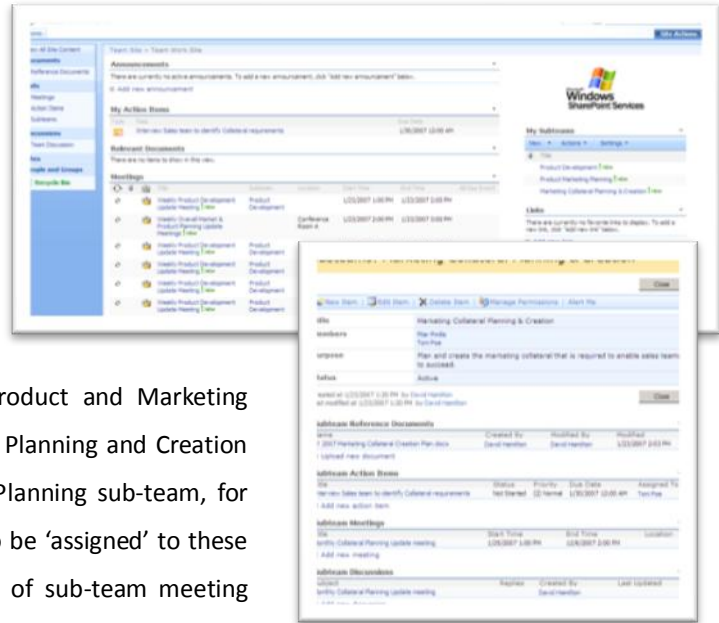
Site Actions

Team Site > Team Work Site

Announcements

There are currently no active announcements. To add a new announcement, click "Add new announcement" below.

Add new announcement

My Action Items

Interview Sales team to identify Collateral requirements

1/30/2007 12:00 AM

Relevant Documents

There are no items to show in this view.

Meetings

Weekly Product Development Update Meeting

Product Development

1/23/2007 1:00 PM

1/23/2007 2:00 PM

Weekly Overall Market & Product Planning Update Meetings

Conference Room A

Windows SharePoint Services

My Subteams

Product Development

Product Marketing Planning

Marketing Collateral Planning & Creation

Links

There are currently no favorite links to display. To add a new link, click "Add new link" below.

Close

New Item | Edit Item | Delete Item | Manage Permissions | Alert Me

Marketing Collateral Planning & Creation

Plan and create the marketing collateral that is required to enable sales team to succeed.

Active

Close

Subteam Reference Documents

Marketing Collateral Creation Plan.docx

David Hamilton

David Hamilton

1/23/2007 2:03 PM

Upload new document

Subteam Action Items

Interview Sales team to identify Collateral requirements

Not Started

(2) Normal

1/30/2007 12:00 AM

Add new action item

Subteam Meetings

Monthly Collateral Planning Update meeting

1/26/2007 1:00 PM

1/26/2007 2:00 PM

Add new meeting

Subteam Discussions

Monthly Collateral Planning Update meeting

David Hamilton

roduct and Marketing Planning and Creation Planning sub-team, for be 'assigned' to these of sub-team meeting